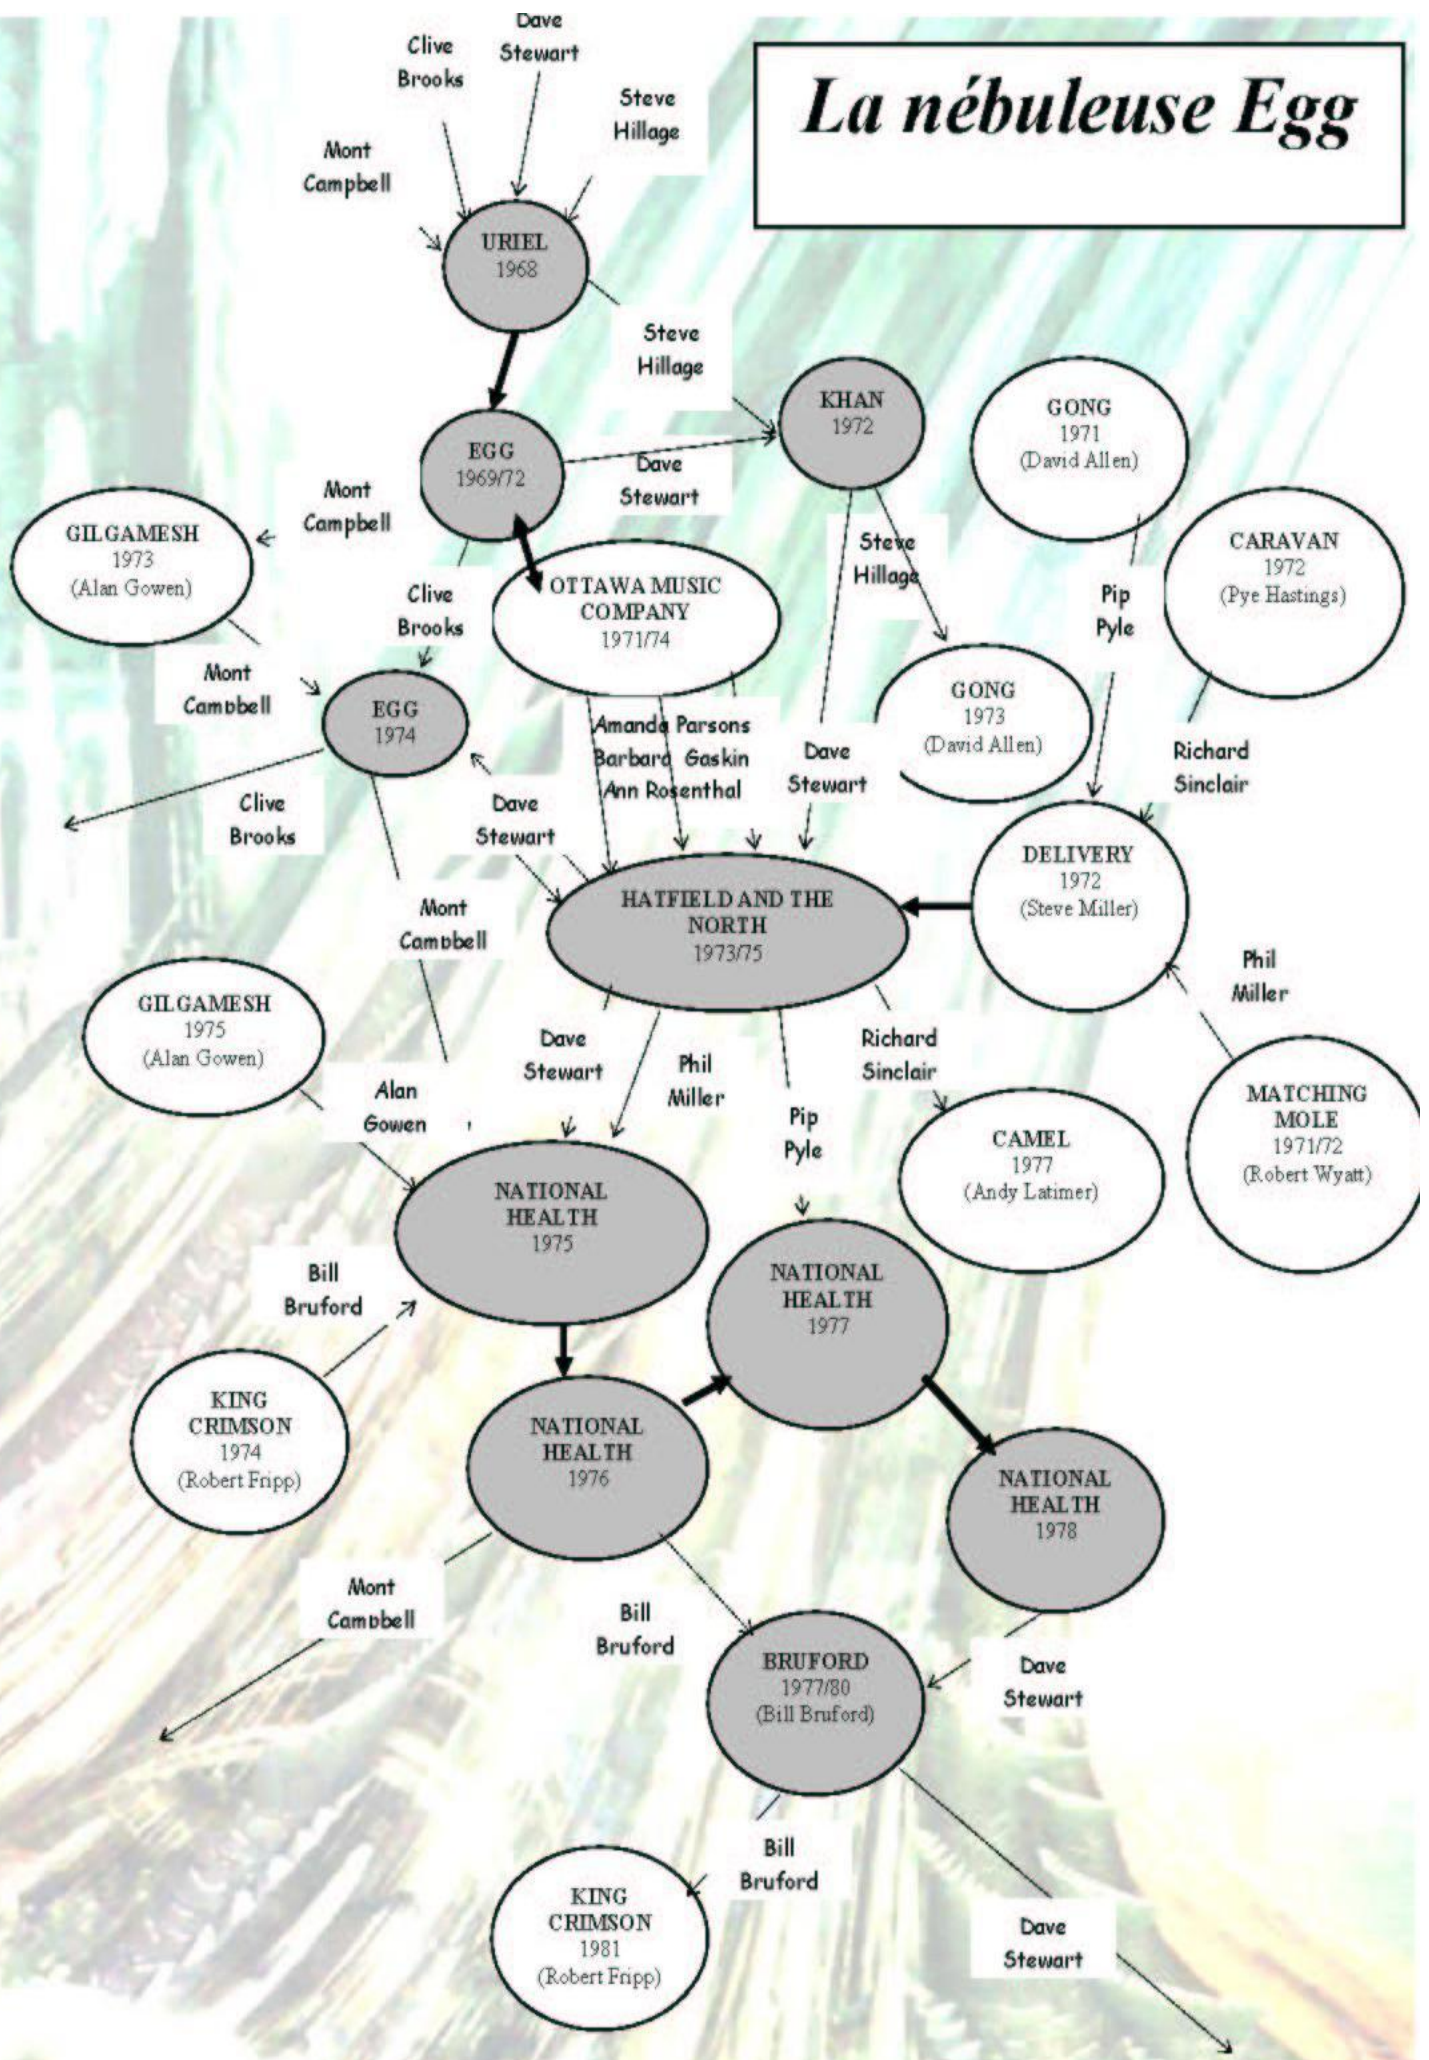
La nébuleuse Egg

Clive Brooks
Dave Stewart
Steve Hillage
Mont Campbell

URIEL 1968

Steve Hillage

KHAN 1972

GONG 1971 (David Allen)

EGG 1969/72

Dave Stewart

Mont Campbell

GILGAMESH 1973 (Alan Gowen)

Steve Hillage

CARAVAN 1972 (Pye Hastings)

Clive Brooks

OTTAWA MUSIC COMPANY 1971/74

Pip Pyle

Mont Campbell

EGG 1974

GONG 1973 (David Allen)

Amanda Parsons
Barbara Gaskin
Ann Rosenthal

Dave Stewart

Richard Sinclair

Clive Brooks

Dave Stewart

DELIVERY 1972 (Steve Miller)

Mont Campbell

HATFIELD AND THE NORTH 1973/75

Phil Miller

GILGAMESH 1975 (Alan Gowen)

Dave Stewart

Phil Miller

Richard Sinclair

Alan Gowen

Pip Pyle

CAMEL 1977 (Andy Latimer)

MATCHING MOLE 1971/72 (Robert Wyatt)

NATIONAL HEALTH 1975

Bill Bruford

NATIONAL HEALTH 1977

KING CRIMSON 1974 (Robert Fripp)

NATIONAL HEALTH 1976

NATIONAL HEALTH 1978

Mont Campbell

Bill Bruford

BRUFORD 1977/80 (Bill Bruford)

Dave Stewart

Bill Bruford

KING CRIMSON 1981 (Robert Fripp)

Dave Stewart